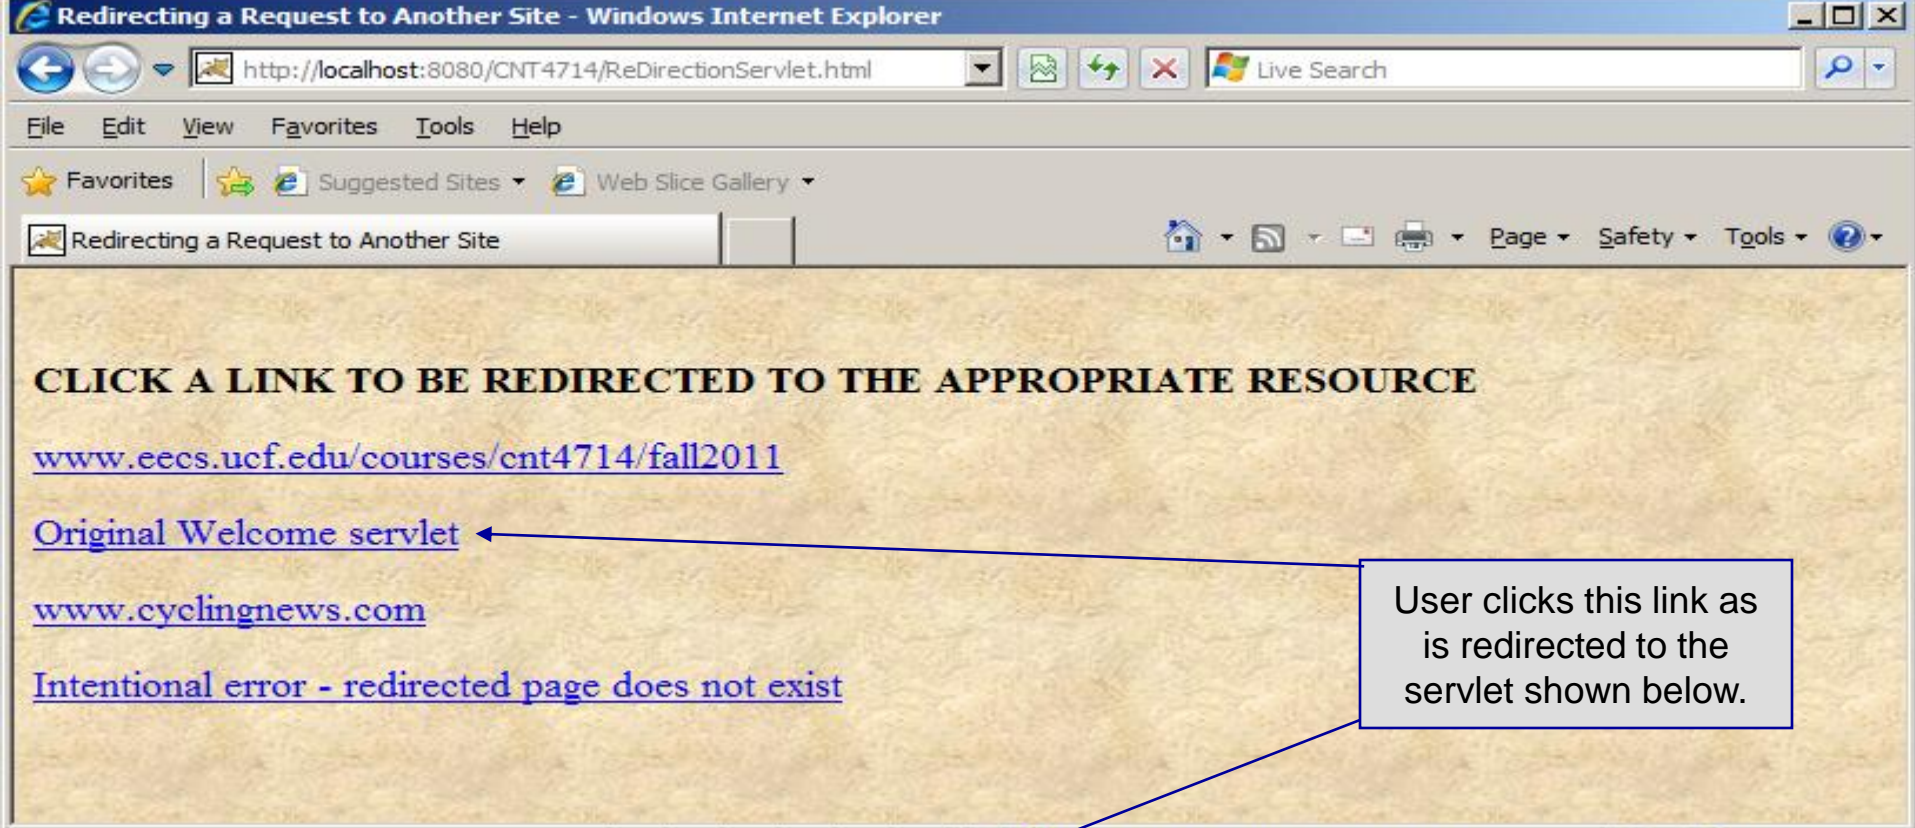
Redirecting a Request to Another Site - Windows Internet Explorer

http://localhost:8080/CNT4714/ReDirectionServlet.html

Live Search

File Edit View Favorites Tools Help

Favorites Suggested Sites Web Slice Gallery

Redirecting a Request to Another Site

Page Safety Tools

CLICK A LINK TO BE REDIRECTED TO THE APPROPRIATE RESOURCE

www.eecs.ucf.edu/courses/cnt4714/fall2011

Original Welcome servlet

www.cyclingnews.com

Intentional error - redirected page does not exist

User clicks this link as is redirected to the servlet shown below.